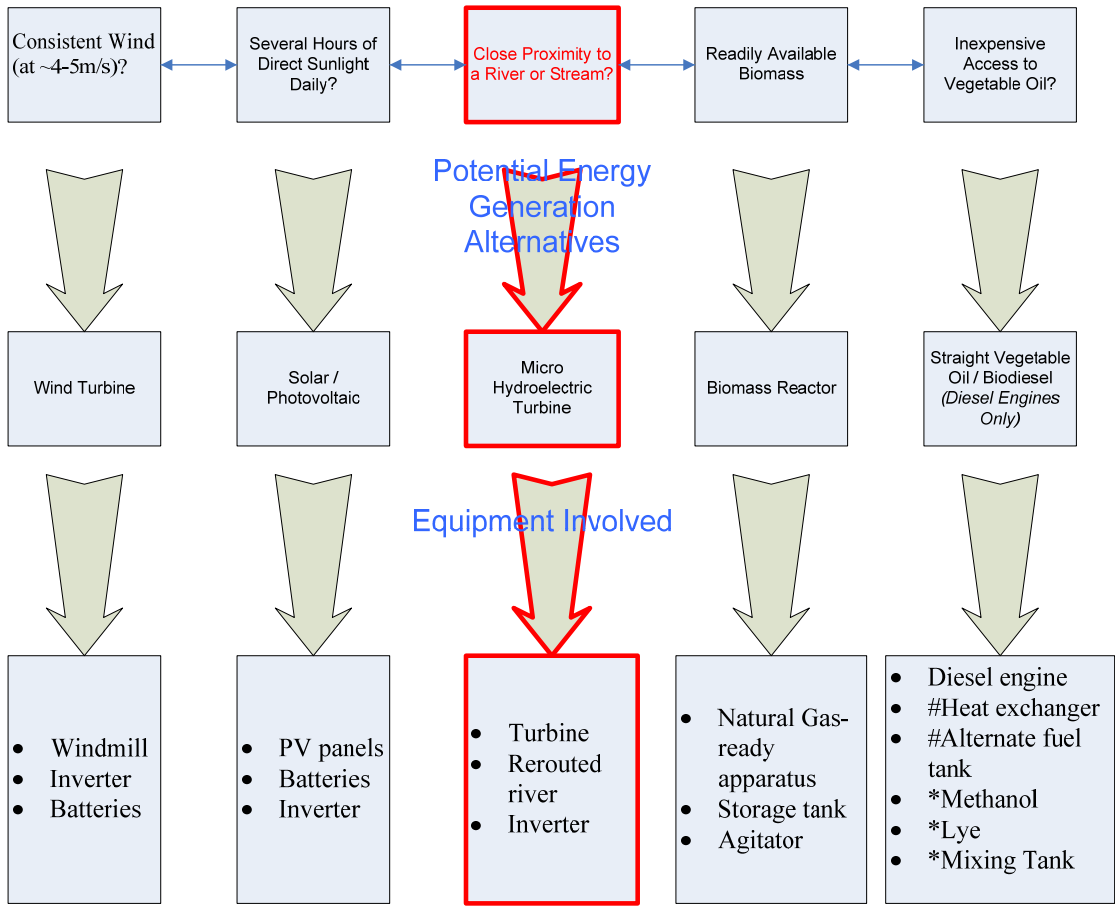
Consistent Wind (at ~4-5m/s)?

Several Hours of Direct Sunlight Daily?

Close Proximity to a River or Stream?

Readily Available Biomass

Inexpensive Access to Vegetable Oil?

Potential Energy Generation Alternatives

Wind Turbine

Solar / Photovoltaic

Micro Hydroelectric Turbine

Biomass Reactor

Straight Vegetable Oil / Biodiesel *(Diesel Engines Only)*

Equipment Involved

- Windmill
- Inverter
- Batteries

- PV panels
- Batteries
- Inverter

- Turbine
- Rerouted river
- Inverter

- Natural Gas-ready apparatus
- Storage tank
- Agitator

- Diesel engine
- #Heat exchanger
- #Alternate fuel tank
- *Methanol
- *Lye
- *Mixing Tank